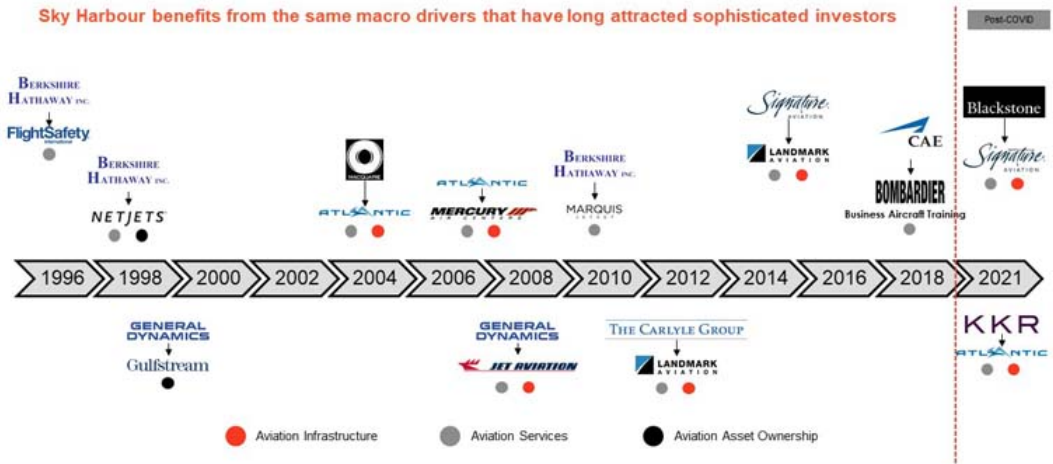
Sky Harbour benefits from the same macro drivers that have long attracted sophisticated investors

Post-COVID

BERKSHIRE HATHAWAY INC.
FlightSafety international

BERKSHIRE HATHAWAY INC.
NETJETS

MACQUARIE
ATLANTIC

ATLANTIC
MERCURY AIR CENTERS

BERKSHIRE HATHAWAY INC.
MARQUIS JET

Signature AVIATION
LANDMARK AVIATION

CAE
BOMBARDIER
Business Aircraft Training

Blackstone
Signature AVIATION

1996 1998 2000 2002 2004 2006 2008 2010 2012 2014 2016 2018 2021

GENERAL DYNAMICS
Gulfstream

GENERAL DYNAMICS
JET AVIATION

THE CARLYLE GROUP
LANDMARK AVIATION

KKR
ATLANTIC

Aviation Infrastructure
Aviation Services
Aviation Asset Ownership